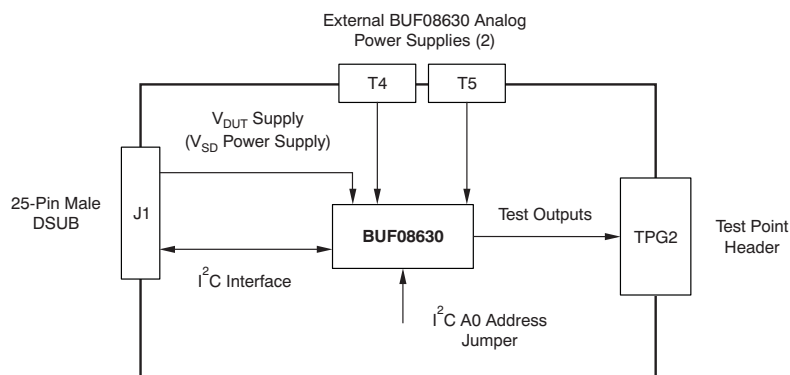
External BUF08630 Analog Power Supplies (2)

T4

T5

$V_{DUT}$ Supply ($V_{SD}$ Power Supply)

25-Pin Male DSUB

J1

BUF08630

Test Outputs

TPG2

Test Point Header

$I^2C$ Interface

$I^2C$ A0 Address Jumper